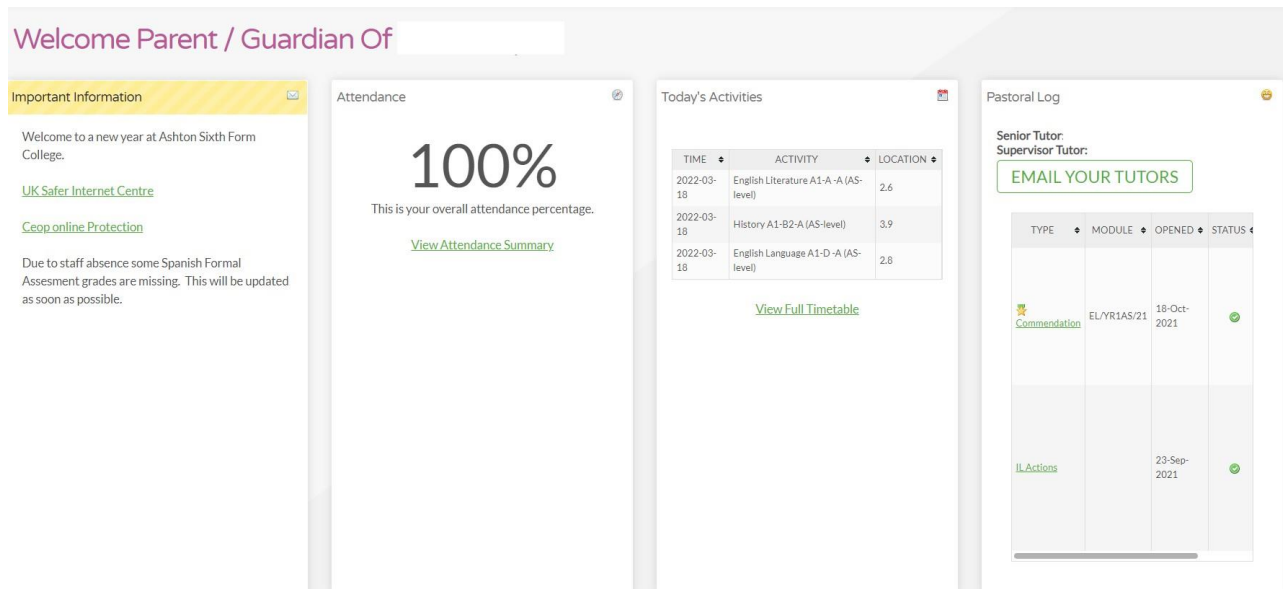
Welcome Parent / Guardian Of

Important Information

Welcome to a new year at Ashton Sixth Form College.

UK Safer Internet Centre

Ceop online Protection

Due to staff absence some Spanish Formal Assesment grades are missing. This will be updated as soon as possible.

Attendance

100%

This is your overall attendance percentage.

View Attendance Summary

Today's Activities

| TIME | ACTIVITY | LOCATION |
|---|---|---|
| 2022-03-18 | English Literature A1-A -A (AS-level) | 2.6 |
| 2022-03-18 | History A1-B2-A (AS-level) | 3.9 |
| 2022-03-18 | English Language A1-D -A (AS-level) | 2.8 |

View Full Timetable

Pastoral Log

Senior Tutor:
Supervisor Tutor:

EMAIL YOUR TUTORS

| TYPE | MODULE | OPENED | STATUS |
|---|---|---|---|
| Commendation | EL/YR1AS/21 | 18-Oct-2021 | |
| IL Actions | | 23-Sep-2021 | |